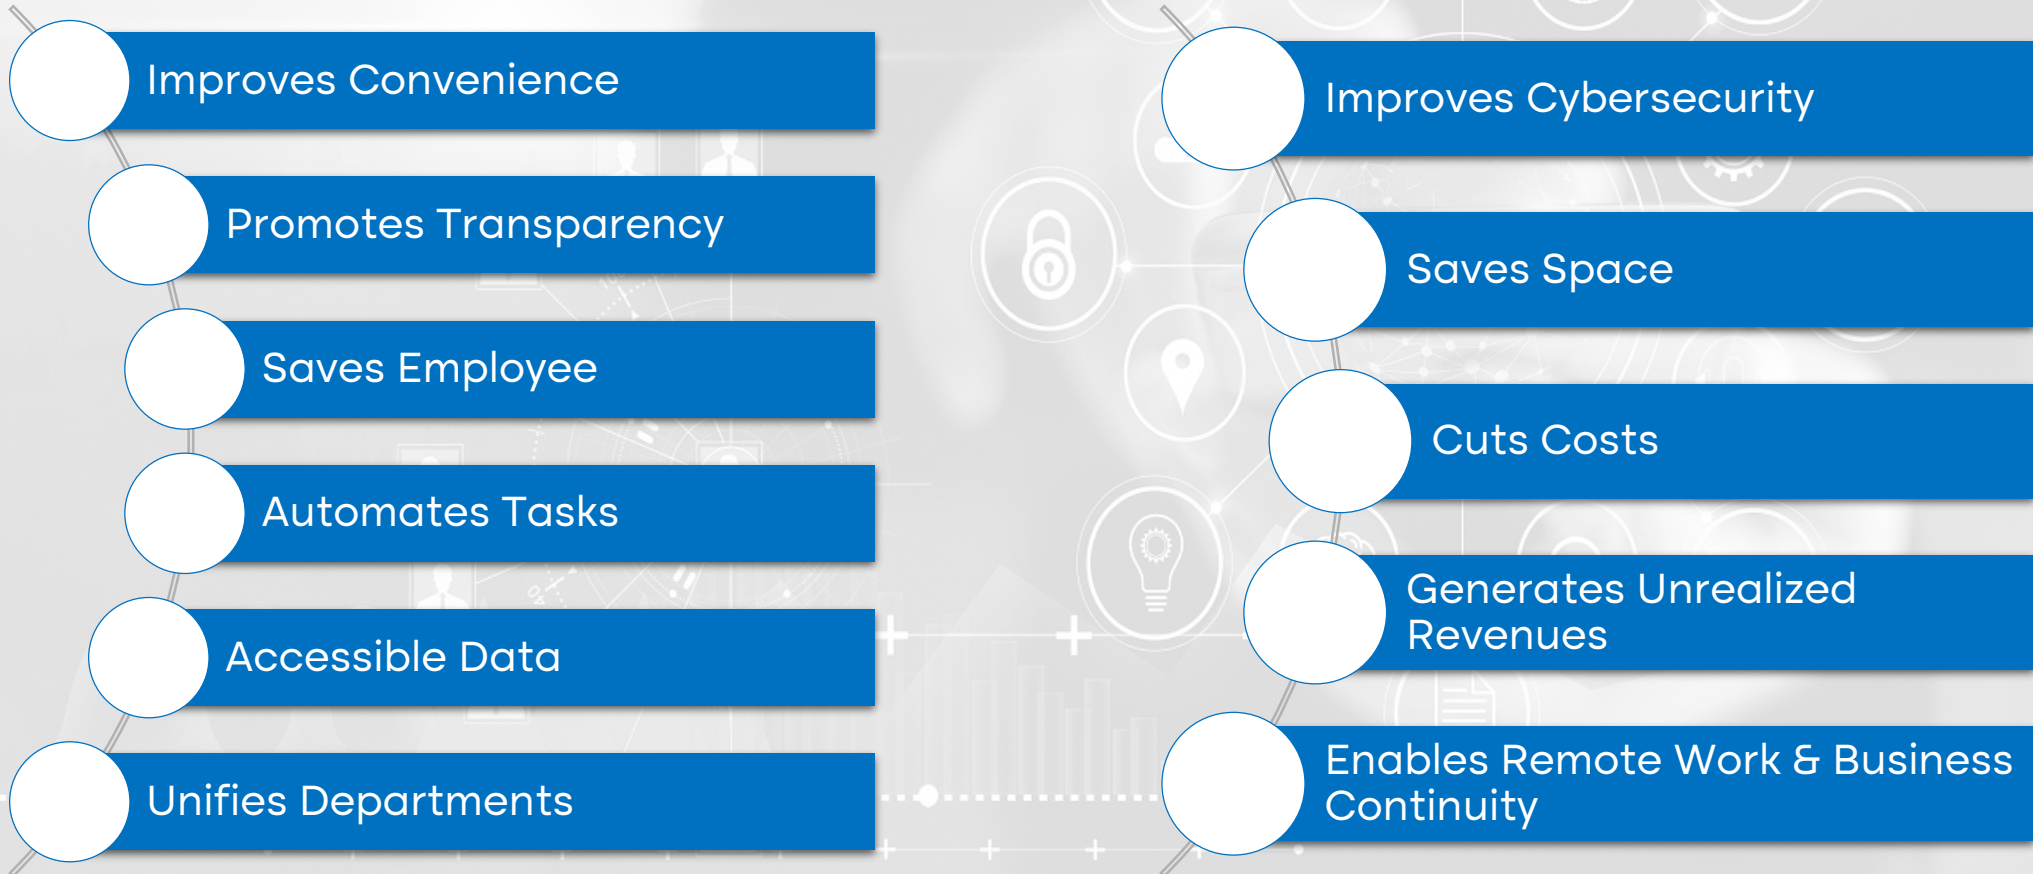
Improves Convenience

Promotes Transparency

Saves Employee

Automates Tasks

Accessible Data

Unifies Departments

Improves Cybersecurity

Saves Space

Cuts Costs

Generates Unrealized Revenues

Enables Remote Work & Business Continuity